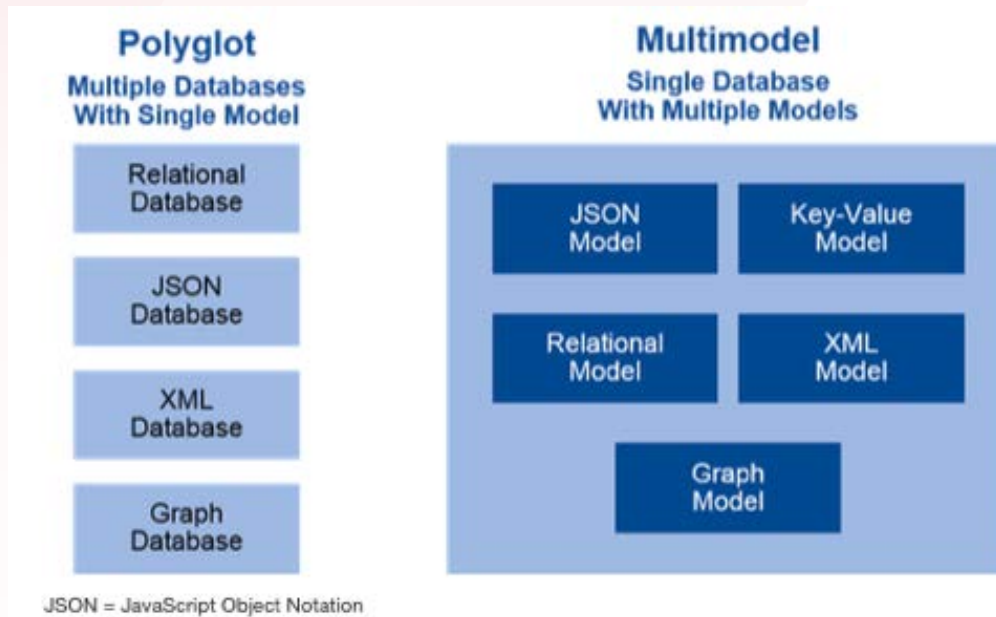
Polyglot
Multiple Databases With Single Model

Relational Database

JSON Database

XML Database

Graph Database

Multimodel
Single Database With Multiple Models

JSON Model

Key-Value Model

Relational Model

XML Model

Graph Model

JSON = JavaScript Object Notation